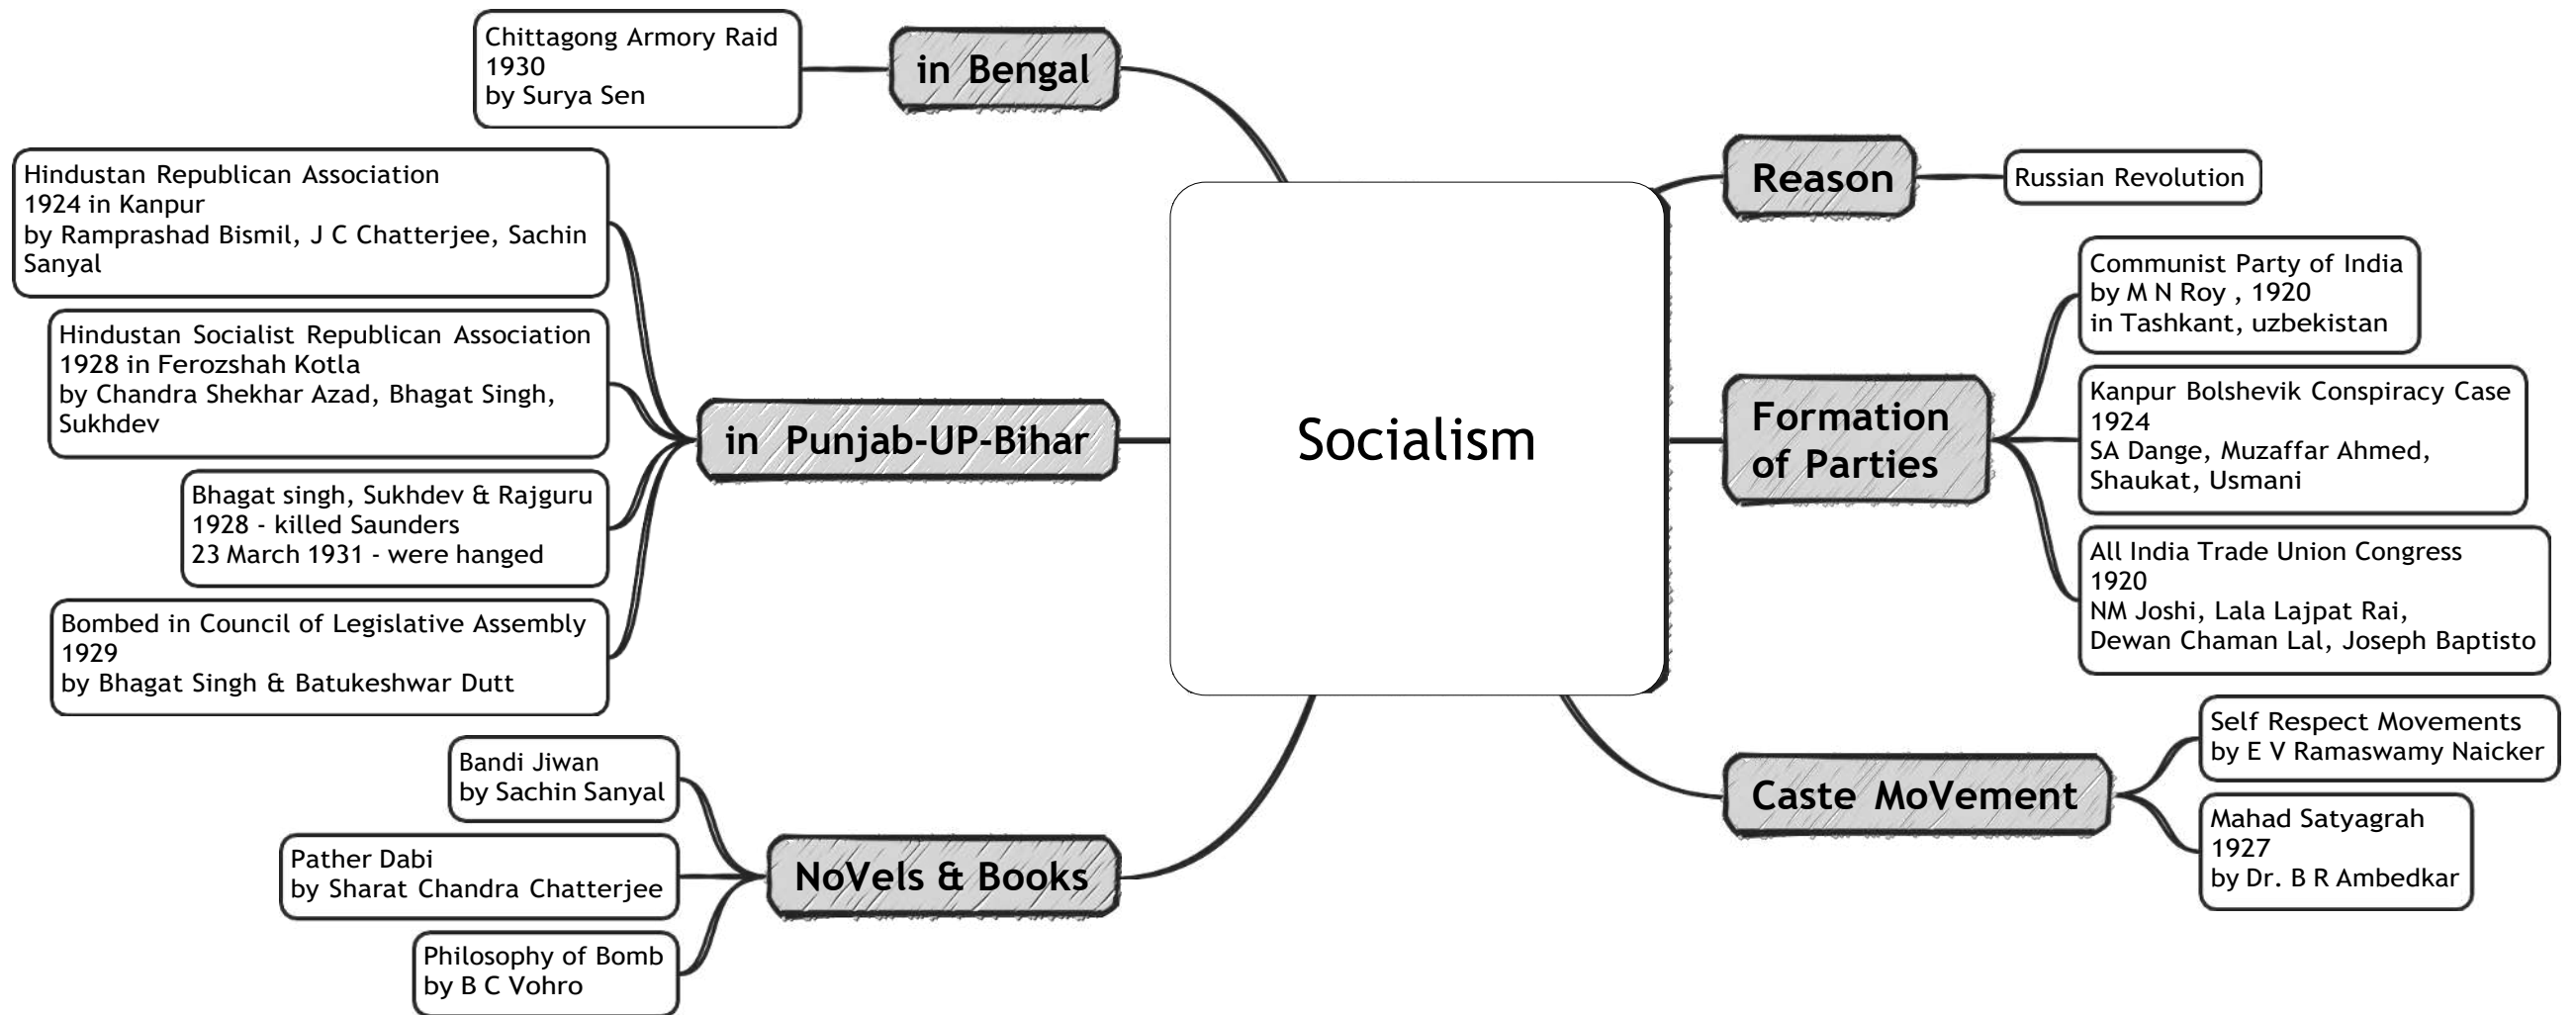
Socialism

in Bengal

Chittagong Armory Raid
1930
by Surya Sen

in Punjab-UP-Bihar

Hindustan Republican Association
1924 in Kanpur
by Ramprashad Bismil, J C Chatterjee, Sachin Sanyal

Hindustan Socialist Republican Association
1928 in Ferozshah Kotla
by Chandra Shekhar Azad, Bhagat Singh, Sukhdev

Bhagat singh, Sukhdev & Rajguru
1928 - killed Saunders
23 March 1931 - were hanged

Bombed in Council of Legislative Assembly
1929
by Bhagat Singh & Batukeshwar Dutt

NoVels & Books

Bandi Jiwan
by Sachin Sanyal

Pather Dabi
by Sharat Chandra Chatterjee

Philosophy of Bomb
by B C Vohro

Reason

Russian Revolution

Formation of Parties

Communist Party of India
by M N Roy , 1920
in Tashkant, uzbekistan

Kanpur Bolshevik Conspiracy Case
1924
SA Dange, Muzaffar Ahmed, Shaukat, Usmani

All India Trade Union Congress
1920
NM Joshi, Lala Lajpat Rai,
Dewan Chaman Lal, Joseph Baptisto

Caste MoVement

Self Respect Movements
by E V Ramaswamy Naicker

Mahad Satyagrah
1927
by Dr. B R Ambedkar